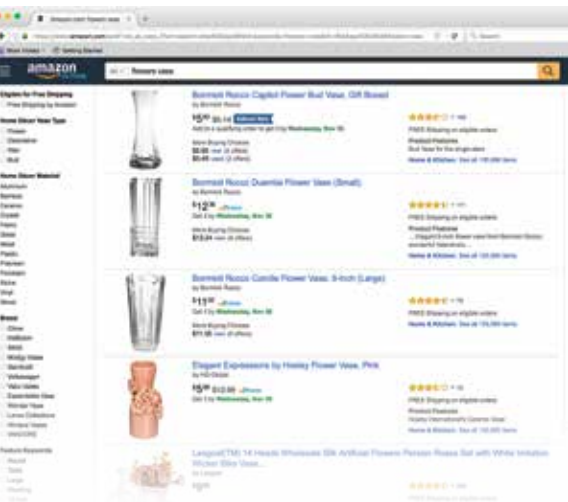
amazon

flowers vase

Bormioli Rocco Capitol Flower Bud Vase, Gift Boxed
by Bormioli Rocco
$5.99 $5.14
Get it by Wednesday, Nov 30
More Buying Choices
$3.85 new (6 offers)
$5.49 used (1 offer)
FREE Shipping on eligible orders
Product Features
Home & Kitchen: See all 100,000 items

Bormioli Rocco Quadra Flower Vase (Small)
by Bormioli Rocco
$12.50 Prime
Get it by Wednesday, Nov 30
More Buying Choices
$13.24 new (4 offers)
FREE Shipping on eligible orders
Product Features
Home & Kitchen: See all 100,000 items

Bormioli Rocco Cortile Flower Vase, 9-Inch (Large)
by Bormioli Rocco
$11.00 Prime
Get it by Wednesday, Nov 30
More Buying Choices
$11.00 new (3 offers)
FREE Shipping on eligible orders
Home & Kitchen: See all 100,000 items

Elegant Expressions by Hosley Flower Vase, Pink
by HG Global
$5.99 $12.99 Prime
Get it by Wednesday, Nov 30
FREE Shipping on eligible orders
Product Features
Home & Kitchen: See all 100,000 items

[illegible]